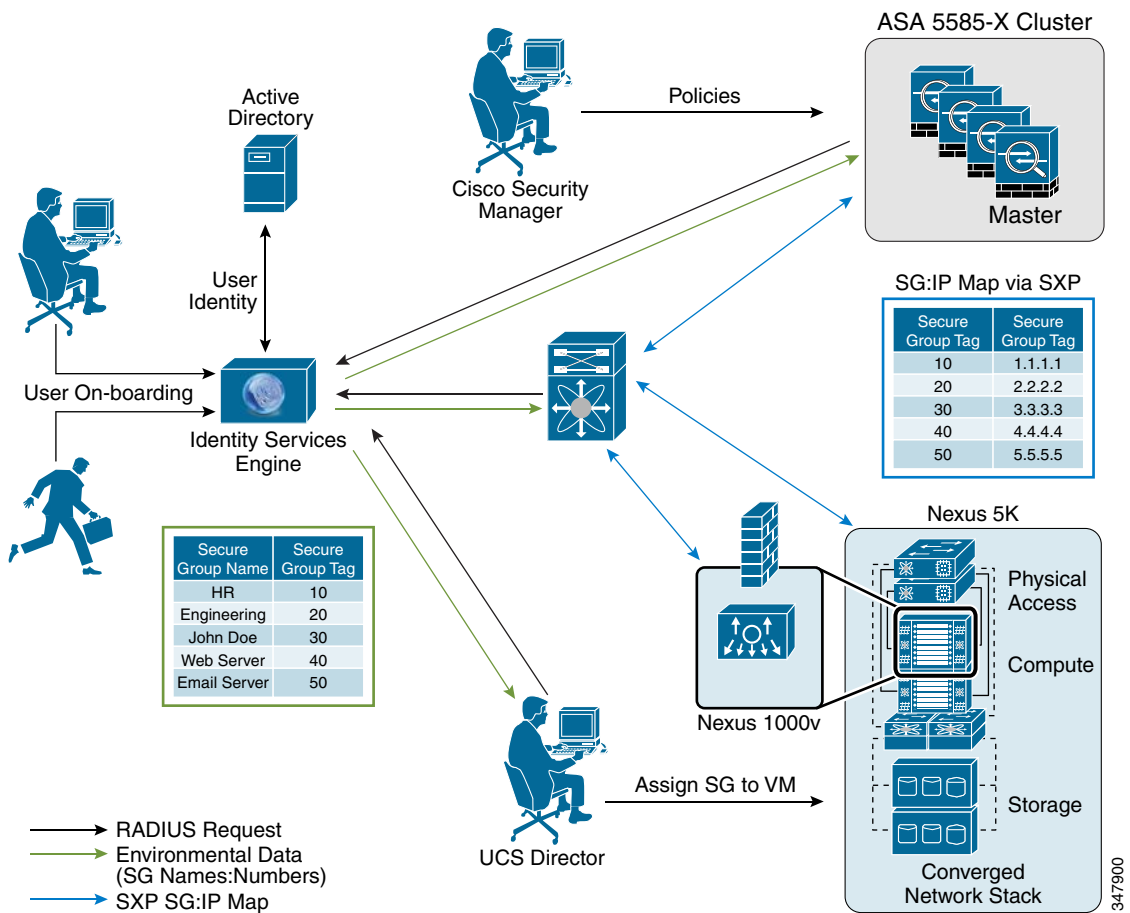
ASA 5585-X Cluster

Master

Policies

Cisco Security Manager

Active Directory

User Identity

User On-boarding

Identity Services Engine

SG:IP Map via SXP

| Secure Group Tag | Secure Group Tag |
|---|---|
| 10 | 1.1.1.1 |
| 20 | 2.2.2.2 |
| 30 | 3.3.3.3 |
| 40 | 4.4.4.4 |
| 50 | 5.5.5.5 |

| Secure Group Name | Secure Group Tag |
|---|---|
| HR | 10 |
| Engineering | 20 |
| John Doe | 30 |
| Web Server | 40 |
| Email Server | 50 |

Nexus 5K

Physical Access

Compute

Storage

Converged Network Stack

Nexus 1000v

Assign SG to VM

UCS Director

RADIUS Request
Environmental Data (SG Names:Numbers)
SXP SG:IP Map

347900